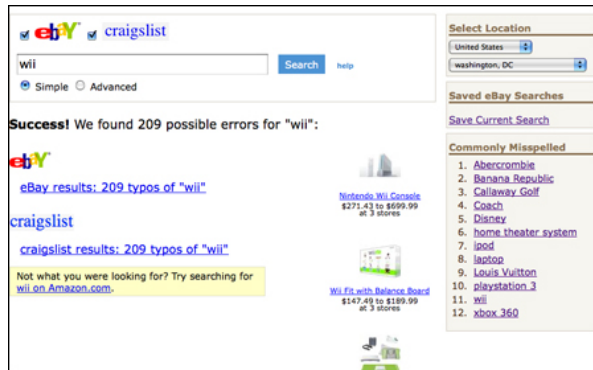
ebay craigslist

wii

Search help

Simple Advanced

**Success!** We found 209 possible errors for "wii":

ebay

eBay results: 209 typos of "wii"

craigslist

craigslist results: 209 typos of "wii"

Not what you were looking for? Try searching for wii on Amazon.com.

Nintendo Wii Console
$271.43 to $699.99
at 3 stores

Wii Fit with Balance Board
$147.49 to $189.99
at 3 stores

Select Location

United States

washington, DC

Saved eBay Searches

Save Current Search

Commonly Misspelled

1. Abercrombie
2. Banana Republic
3. Callaway Golf
4. Coach
5. Disney
6. home theater system
7. ipod
8. laptop
9. Louis Vuitton
10. playstation 3
11. wii
12. xbox 360